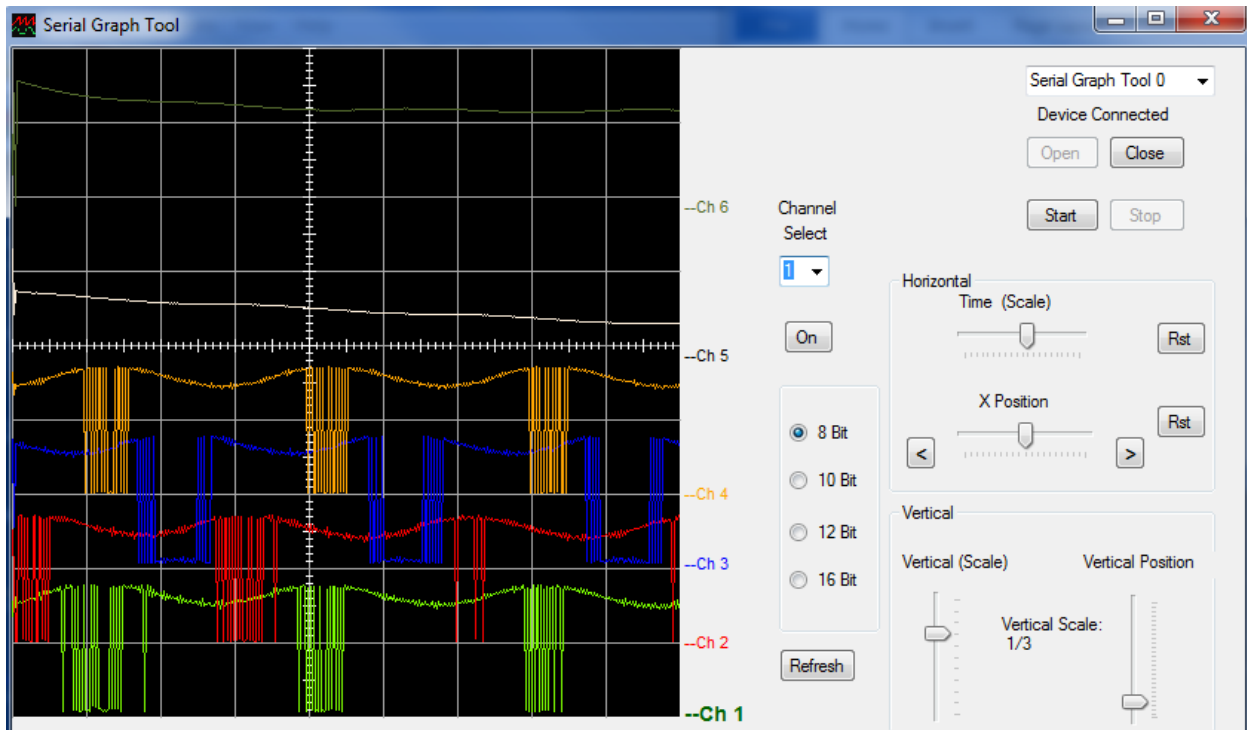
Serial Graph Tool

Serial Graph Tool 0

Device Connected

Open Close

Start Stop

--Ch 6

Channel Select

1

Horizontal

Time (Scale)

Rst

--Ch 5

On

X Position

Rst

8 Bit

<

>

10 Bit

--Ch 4

Vertical

12 Bit

--Ch 3

Vertical (Scale)

Vertical Position

16 Bit

Vertical Scale: 1/3

--Ch 2

Refresh

--Ch 1